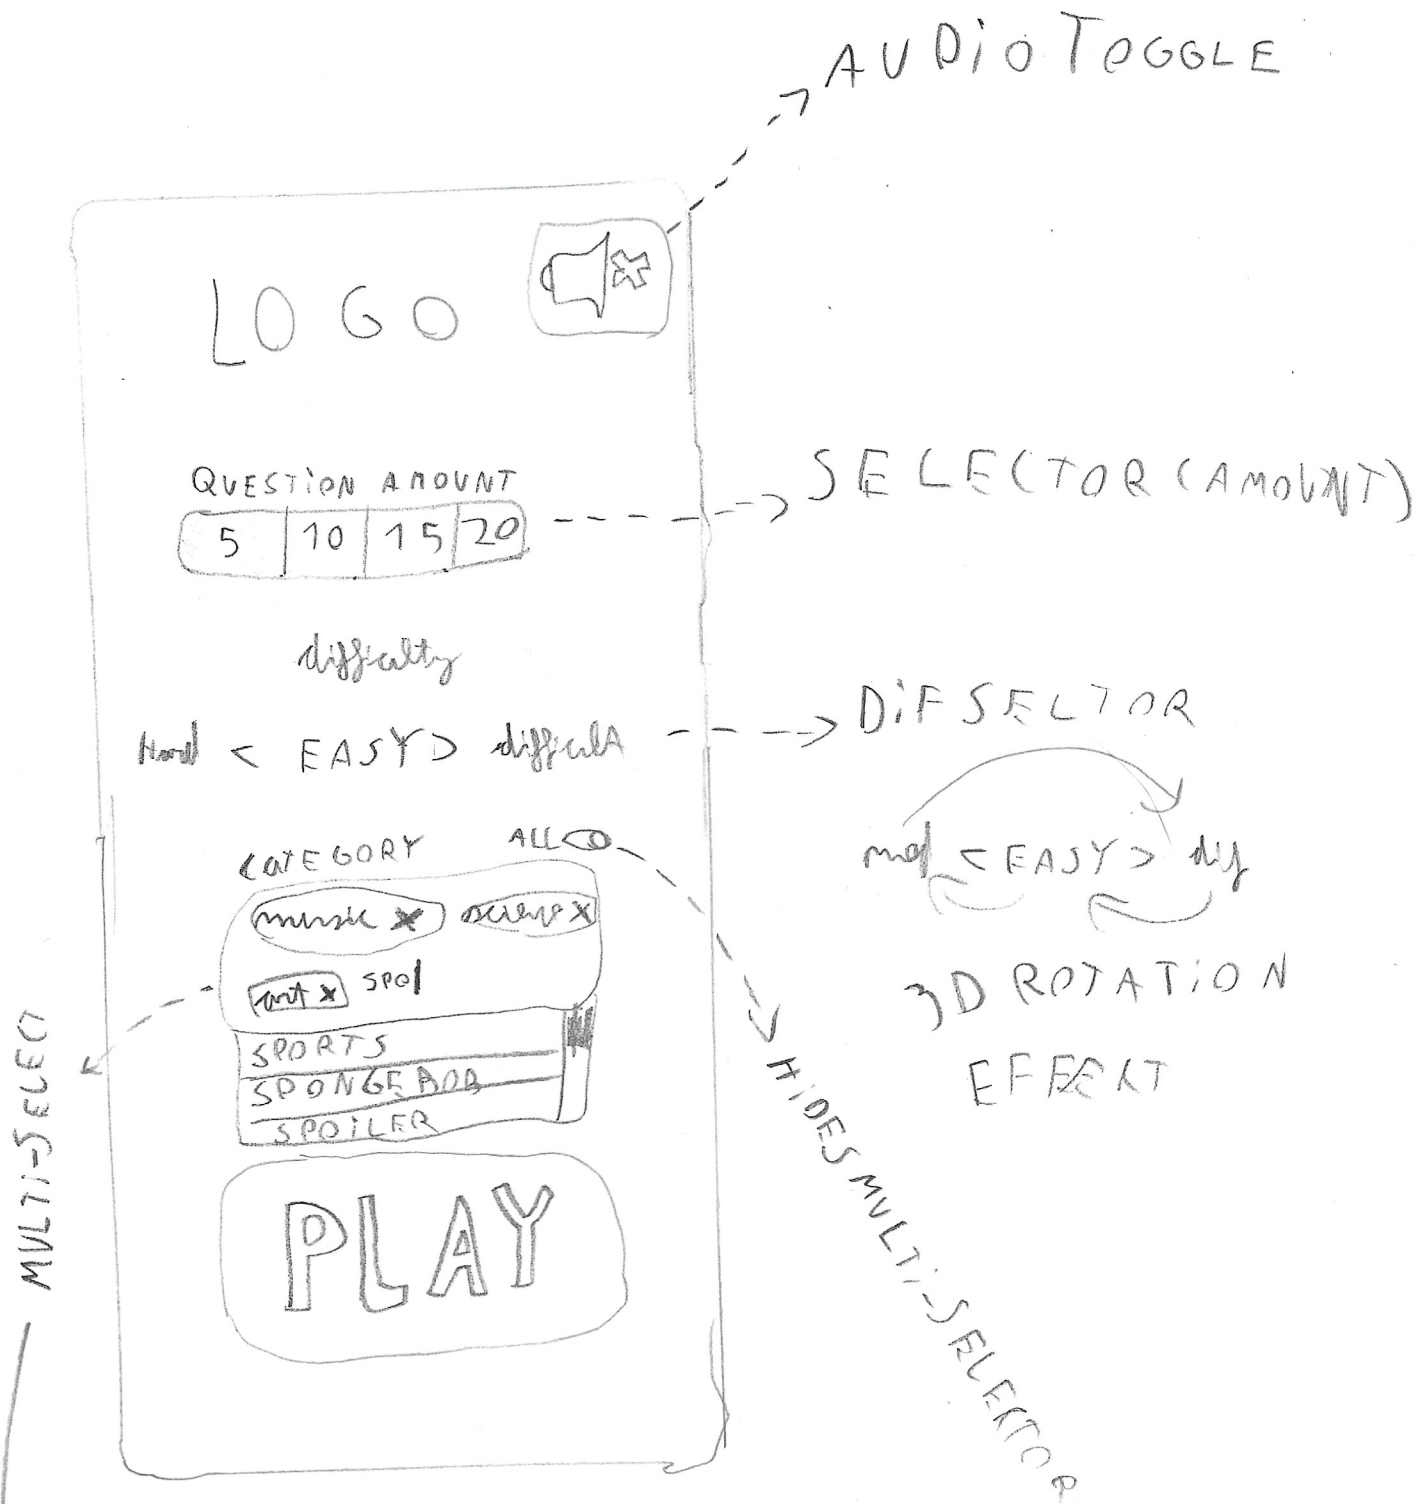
AUDIO TOGGLE

LOGO

QUESTION AMOUNT
5 | 10 | 15 | 20

SELECTOR (AMOUNT)

difficulty

Hard < EASY > difficult

DIF SELTOR

mod < EASY > dif

3D ROTATION EFFECT

CATEGORY ALL

music x science x

art x spo|

SPORTS
SPONGEBOB
SPOILER

PLAY

MULTI-SELECT

HIDES MULTI-SELECTOR